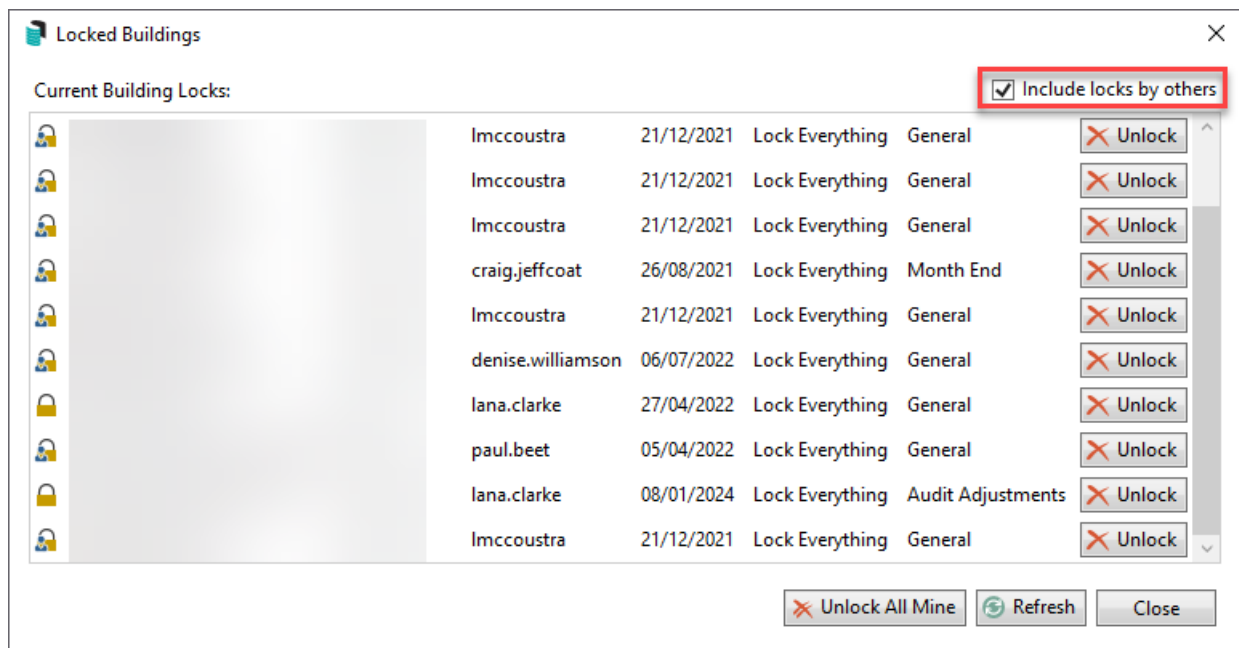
Locked Buildings

Current Building Locks:

Include locks by others

| | | | | |
|---|---|---|---|---|
| lmccoustra | 21/12/2021 | Lock Everything | General | Unlock |
| lmccoustra | 21/12/2021 | Lock Everything | General | Unlock |
| lmccoustra | 21/12/2021 | Lock Everything | General | Unlock |
| craig.jeffcoat | 26/08/2021 | Lock Everything | Month End | Unlock |
| lmccoustra | 21/12/2021 | Lock Everything | General | Unlock |
| denise.williamson | 06/07/2022 | Lock Everything | General | Unlock |
| lana.clarke | 27/04/2022 | Lock Everything | General | Unlock |
| paul.beet | 05/04/2022 | Lock Everything | General | Unlock |
| lana.clarke | 08/01/2024 | Lock Everything | Audit Adjustments | Unlock |
| lmccoustra | 21/12/2021 | Lock Everything | General | Unlock |

Unlock All Mine
Refresh
Close